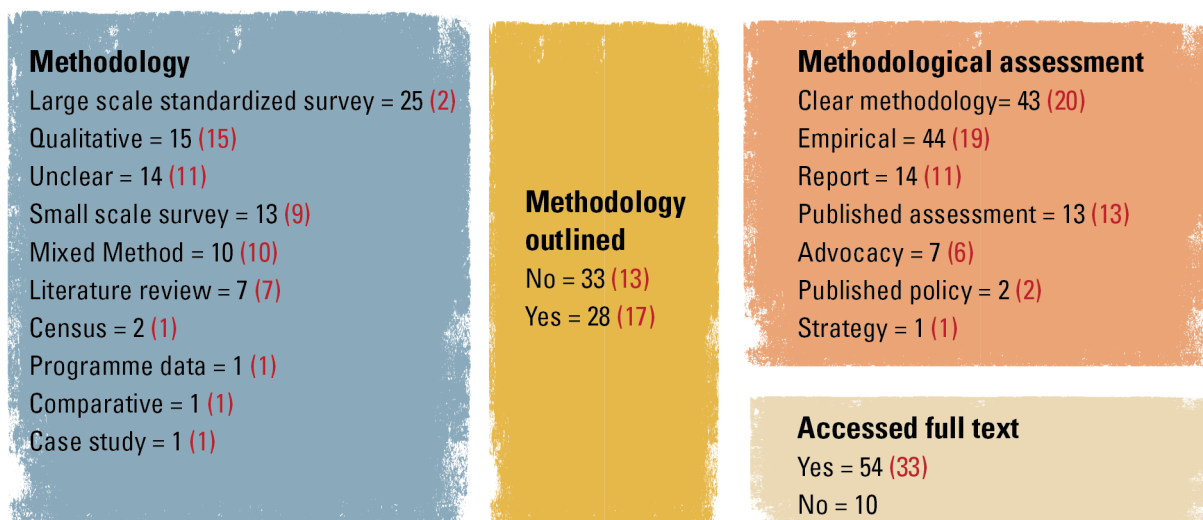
Methodology
Large scale standardized survey = 25 (2)
Qualitative = 15 (15)
Unclear = 14 (11)
Small scale survey = 13 (9)
Mixed Method = 10 (10)
Literature review = 7 (7)
Census = 2 (1)
Programme data = 1 (1)
Comparative = 1 (1)
Case study = 1 (1)

Methodology outlined
No = 33 (13)
Yes = 28 (17)

Methodological assessment
Clear methodology= 43 (20)
Empirical = 44 (19)
Report = 14 (11)
Published assessment = 13 (13)
Advocacy = 7 (6)
Published policy = 2 (2)
Strategy = 1 (1)

Accessed full text
Yes = 54 (33)
No = 10